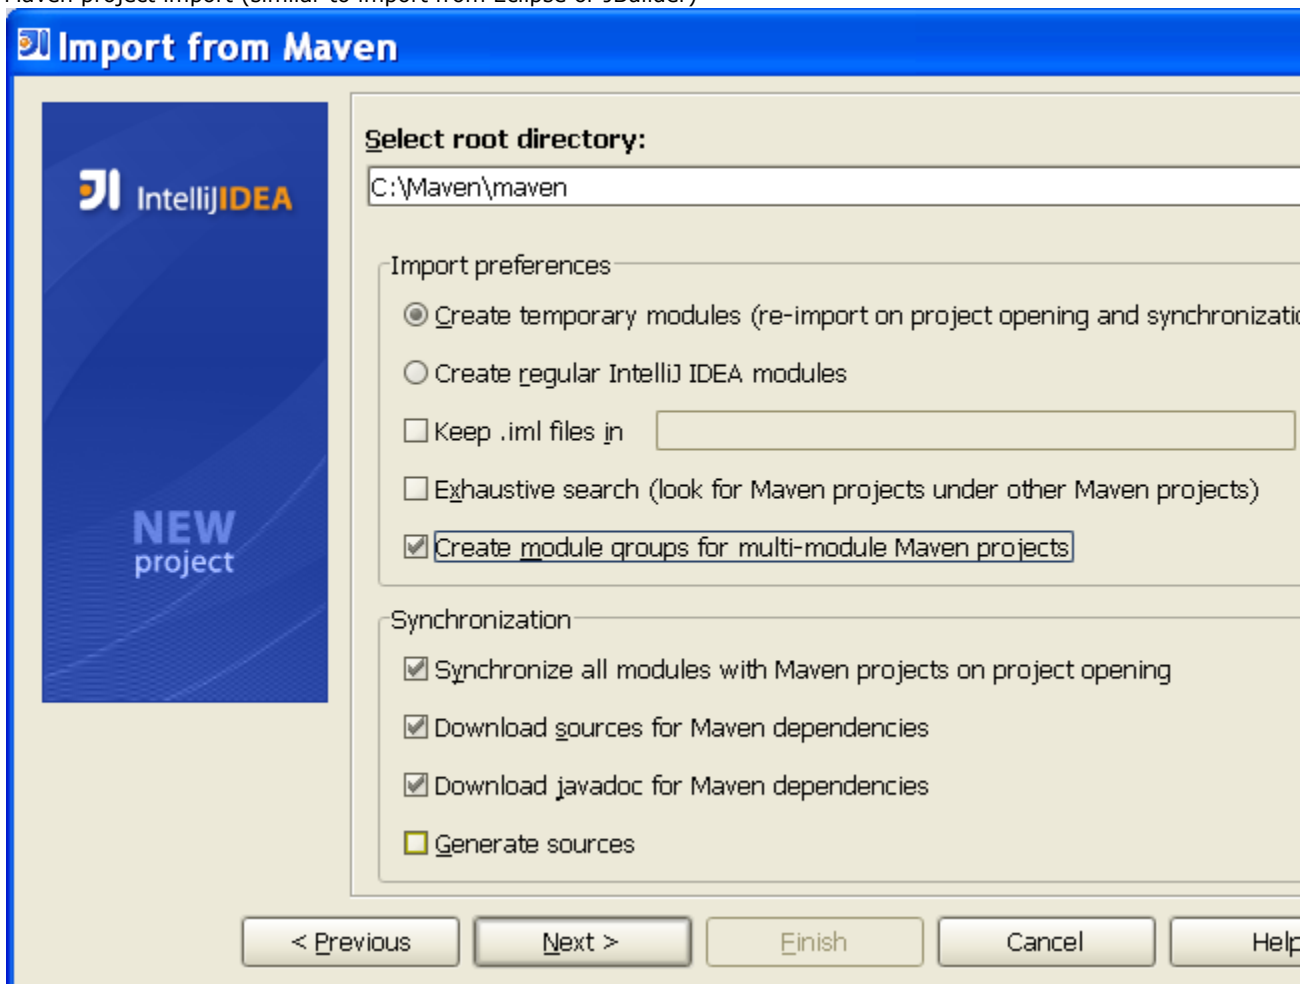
Import from Maven

IntelliJIDEA

NEW
project

Select root directory:

C:\Maven\maven

Import preferences

Create temporary modules (re-import on project opening and synchronizati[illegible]

Create regular IntelliJ IDEA modules

Keep .iml files in

Exhaustive search (look for Maven projects under other Maven projects)

Create module groups for multi-module Maven projects

Synchronization

Synchronize all modules with Maven projects on project opening

Download sources for Maven dependencies

Download javadoc for Maven dependencies

Generate sources

< Previous

Next >

Finish

Cancel

Help